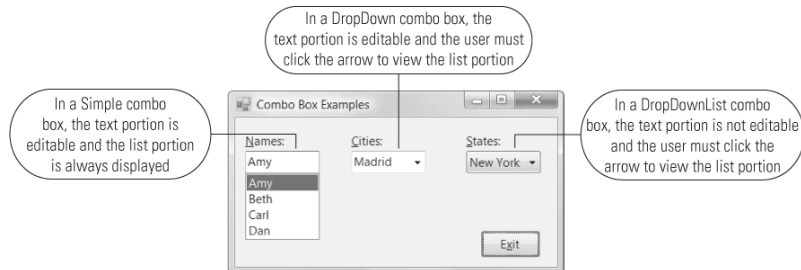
In a DropDown combo box, the text portion is editable and the user must click the arrow to view the list portion

In a Simple combo box, the text portion is editable and the list portion is always displayed

Combo Box Examples

Names:
Amy
Amy
Beth
Carl
Dan

Cities:
Madrid

States:
New York

Exit

In a DropDownList combo box, the text portion is not editable and the user must click the arrow to view the list portion